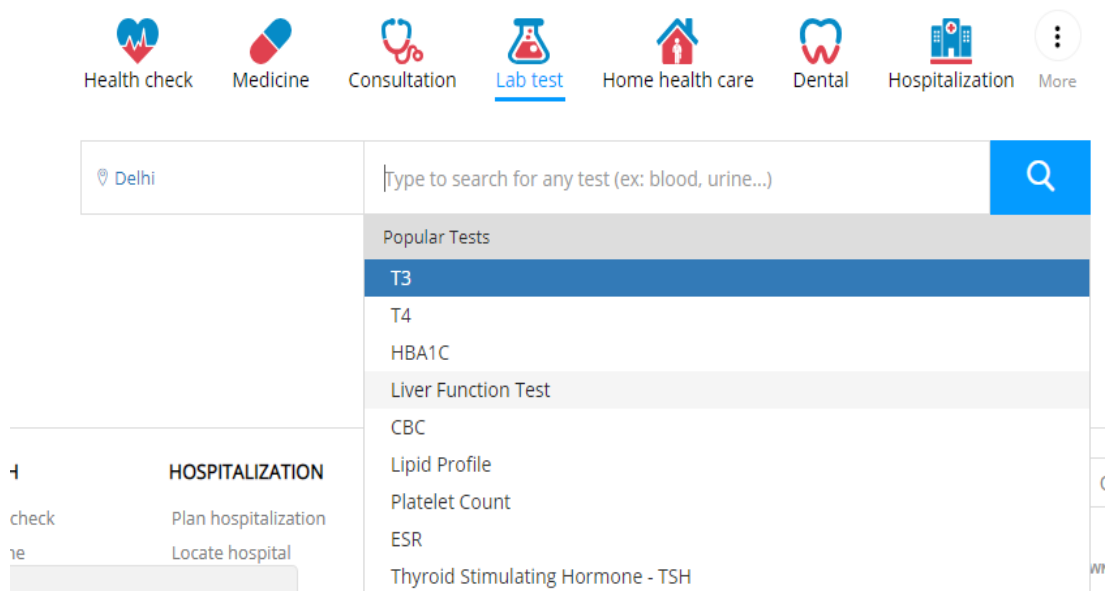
Health check Medicine Consultation Lab test Home health care Dental Hospitalization More

Delhi

Type to search for any test (ex: blood, urine...)

Popular Tests

T3

T4

HBA1C

Liver Function Test

CBC

Lipid Profile

Platelet Count

ESR

Thyroid Stimulating Hormone - TSH

H

check

ne

HOSPITALIZATION

Plan hospitalization

Locate hospital